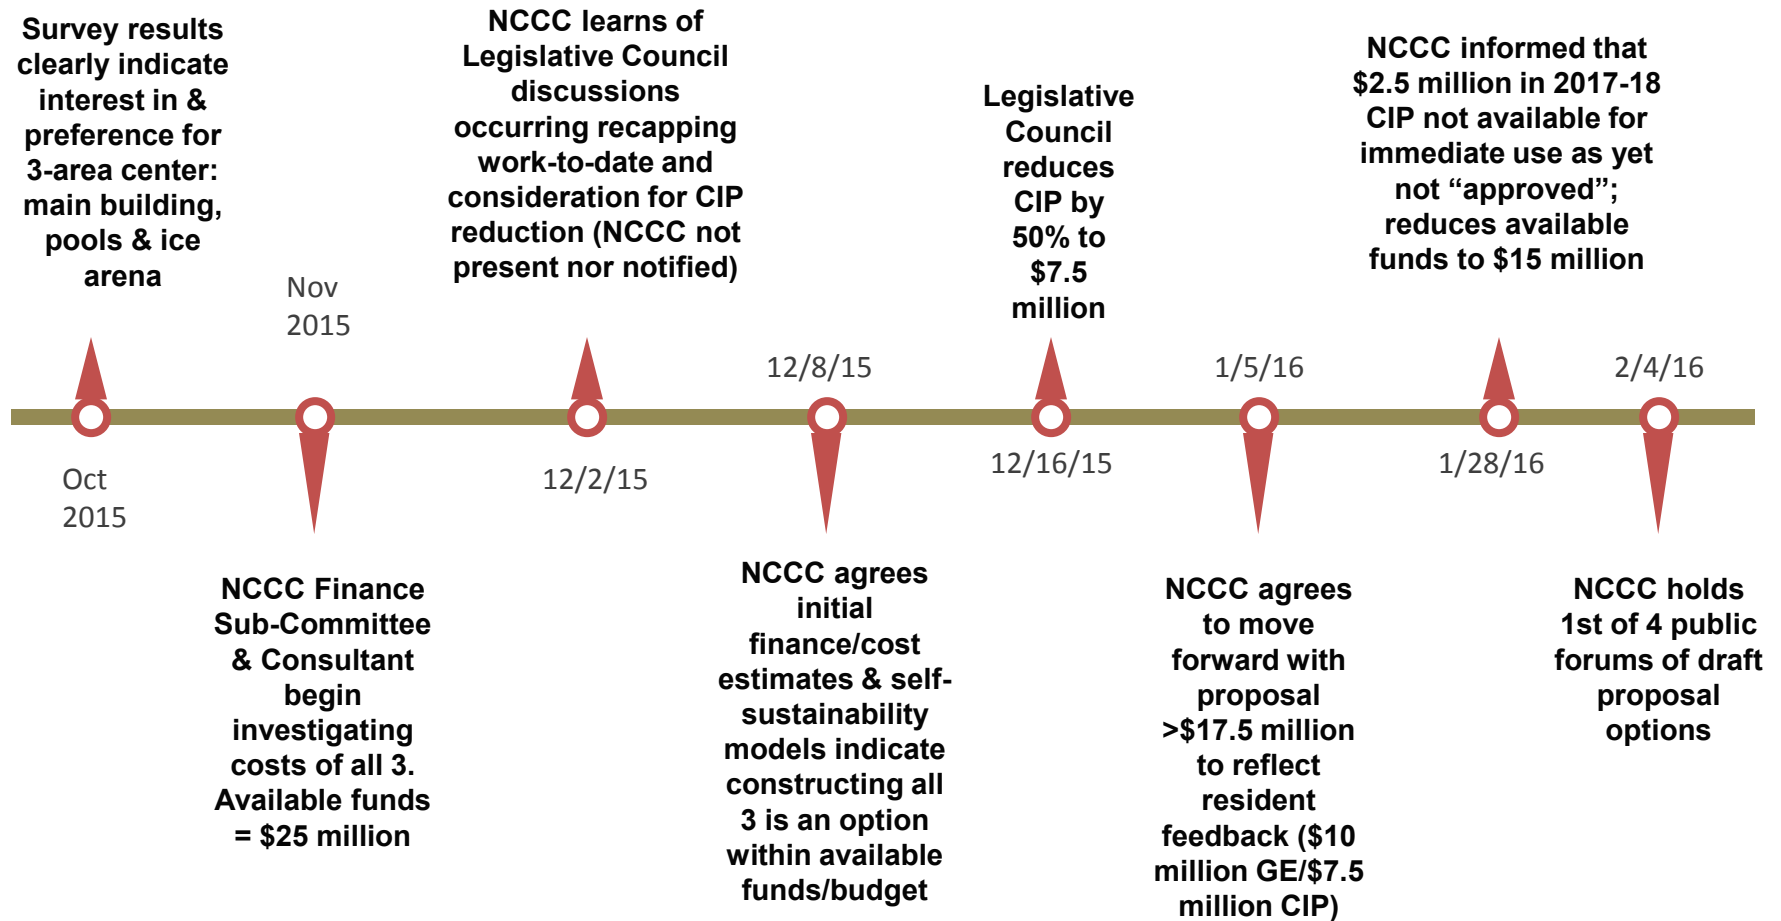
Survey results clearly indicate interest in & preference for 3-area center: main building, pools & ice arena

Oct 2015

Nov 2015

NCCC Finance Sub-Committee & Consultant begin investigating costs of all 3. Available funds = $25 million

NCCC learns of Legislative Council discussions occurring recapping work-to-date and consideration for CIP reduction (NCCC not present nor notified)

12/2/15

12/8/15

NCCC agrees initial finance/cost estimates & self-sustainability models indicate constructing all 3 is an option within available funds/budget

Legislative Council reduces CIP by 50% to $7.5 million

12/16/15

1/5/16

NCCC agrees to move forward with proposal >$17.5 million to reflect resident feedback ($10 million GE/$7.5 million CIP)

NCCC informed that $2.5 million in 2017-18 CIP not available for immediate use as yet not “approved”; reduces available funds to $15 million

1/28/16

2/4/16

NCCC holds 1st of 4 public forums of draft proposal options